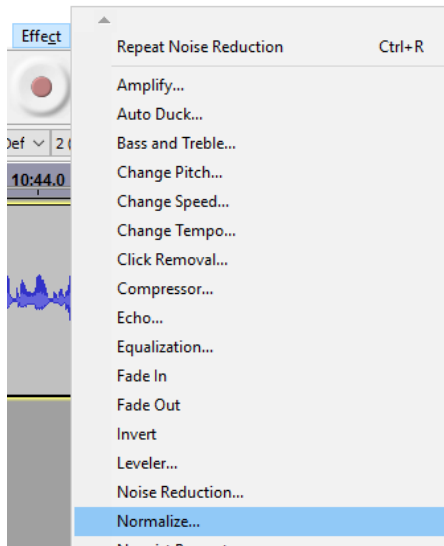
Effect

Def
2
10:44.0

Repeat Noise Reduction Ctrl+R
Amplify...
Auto Duck...
Bass and Treble...
Change Pitch...
Change Speed...
Change Tempo...
Click Removal...
Compressor...
Echo...
Equalization...
Fade In
Fade Out
Invert
Leveler...
Noise Reduction...
Normalize...
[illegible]